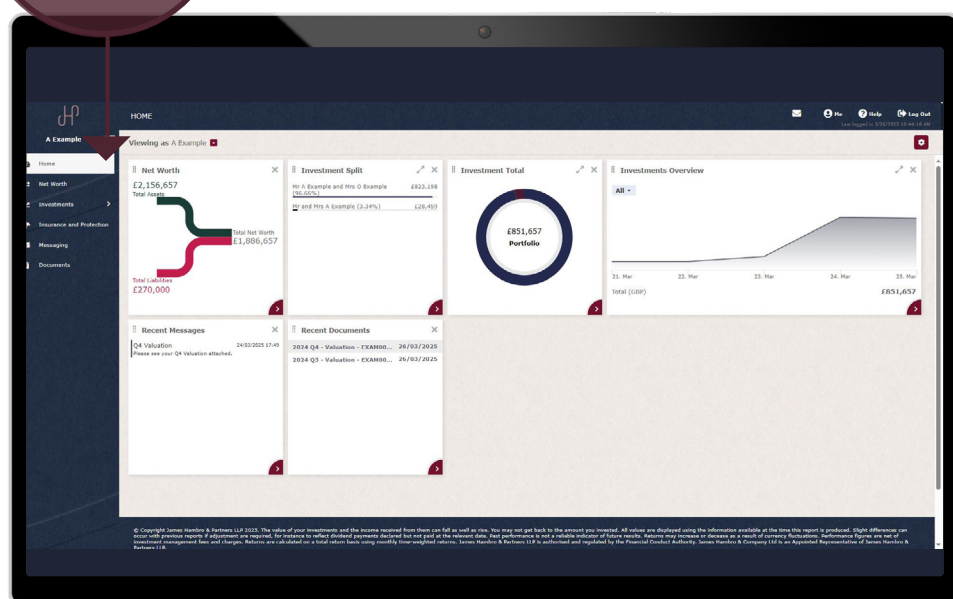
HP
A Example
HOME
Me Help Log Out
Last logged in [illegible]
Viewing as A Example
Home
Net Worth
Investments
Insurance and Protection
Messaging
Documents

Net Worth
£2,156,657
Total Assets
Total Net Worth
£1,886,657
Total Liabilities
£270,000

Investment Split
Mr A Example and Mrs O Example (96.66%) £823,198
Mr and Mrs A Example (3.34%) £28,459

Investment Total
£851,657
Portfolio

Investments Overview
All
21. Mar 22. Mar 23. Mar 24. Mar 25. Mar
Total (GBP) £851,657

Recent Messages
Q4 Valuation 24/03/2025 17:49
Please see your Q4 Valuation attached.

Recent Documents
2024 Q4 - Valuation - EXAM00... 26/03/2025
2024 Q3 - Valuation - EXAM00... 26/03/2025

© Copyright James Hambro & Partners LLP 2025. The value of your investments and the income received from them can fall as well as rise. You may not get back to the amount you invested. All values are displayed using the information available at the time this report is produced. Slight differences can occur with previous reports if adjustment are required, for instance to reflect dividend payments declared but not paid at the relevant date. Past performance is not a reliable indicator of future results. Returns may increase or decrease as a result of currency fluctuations. Performance figures are net of investment management fees and charges. Returns are calculated on a total return basis using monthly time-weighted returns. James Hambro & Partners LLP is authorised and regulated by the Financial Conduct Authority. James Hambro & Company Ltd is an Appointed Representative of James Hambro & Partners LLP.